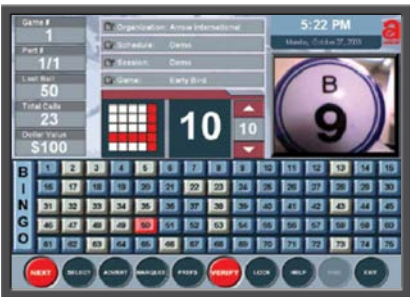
Game #
1

Part #
1/1

Last Ball
50

Total Calls
23

Dollar Value
$100

Organization: Arrow International

Schedule: Demo

Session: Demo

Game: Early Bird

5:22 PM

Monday, October 27, 2003

10

10

B
9

| B | 1 | 2 | 3 | 4 | 5 | 6 | 7 | 8 | 9 | 10 | 11 | 12 | 13 | 14 | 15 |
|---|---|---|---|---|---|---|---|---|---|---|---|---|---|---|---|
| I | 16 | 17 | 18 | 19 | 20 | 21 | 22 | 23 | 24 | 25 | 26 | 27 | 28 | 29 | 30 |
| N | 31 | 32 | 33 | 34 | 35 | 36 | 37 | 38 | 39 | 40 | 41 | 42 | 43 | 44 | 45 |
| G | 46 | 47 | 48 | 49 | 50 | 51 | 52 | 53 | 54 | 55 | 56 | 57 | 58 | 59 | 60 |
| O | 61 | 62 | 63 | 64 | 65 | 66 | 67 | 68 | 69 | 70 | 71 | 72 | 73 | 74 | 75 |

NEXT SELECT ADVERT MARQUEE PREFS VERIFY LOCK HELP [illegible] EXIT